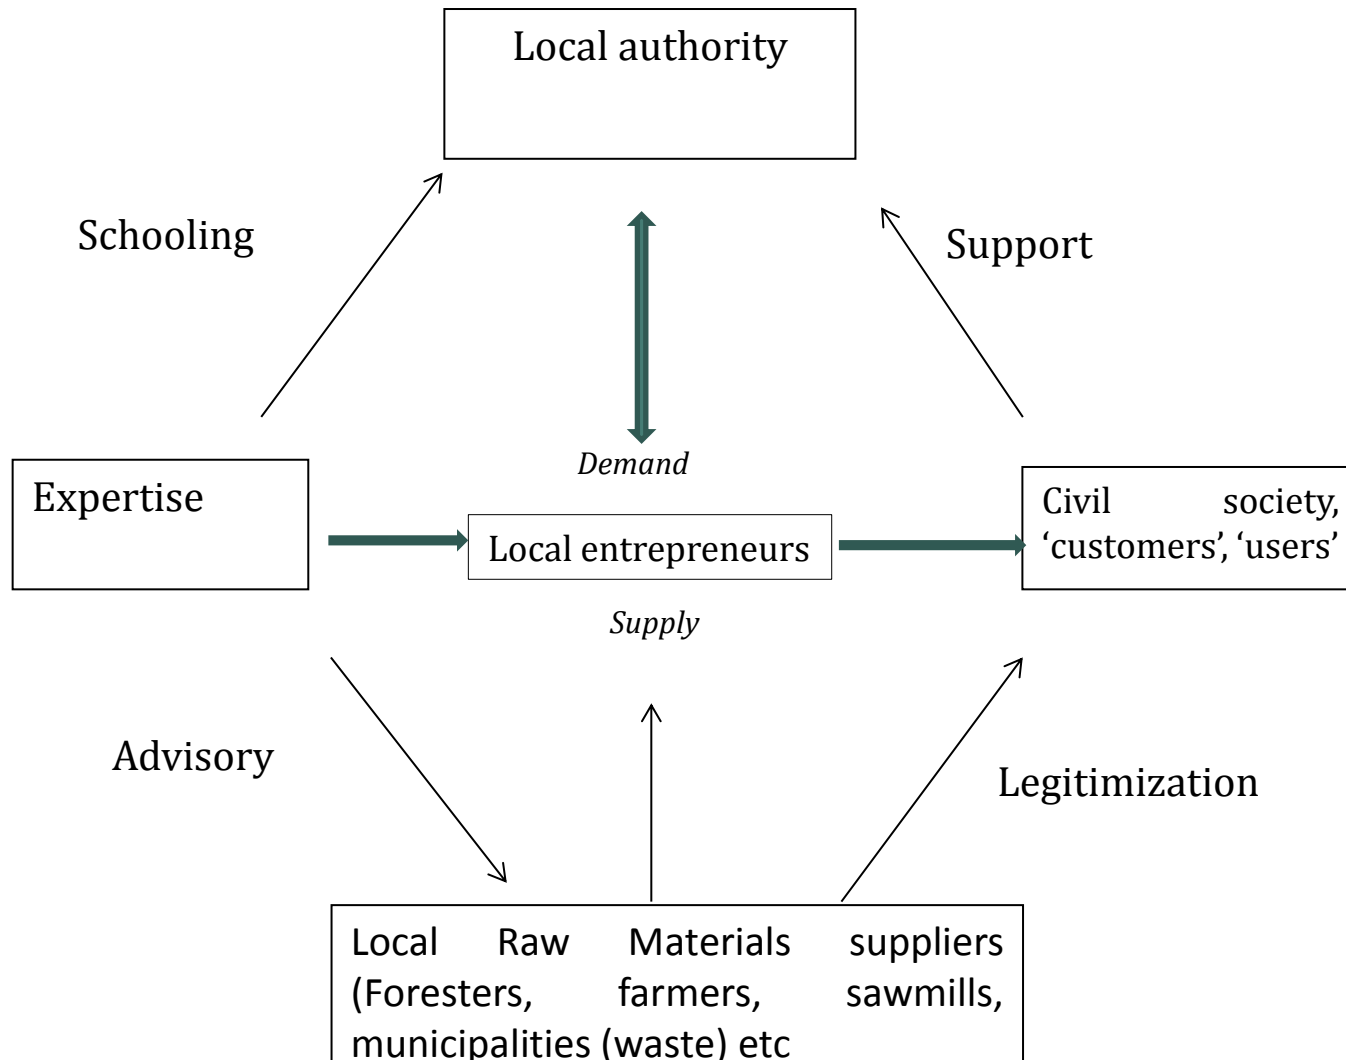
Local authority

Schooling

Support

Demand

Expertise

Local entrepreneurs

Civil society, ‘customers’, ‘users’

Supply

Advisory

Legitimization

Local Raw Materials suppliers (Foresters, farmers, sawmills, municipalities (waste) etc